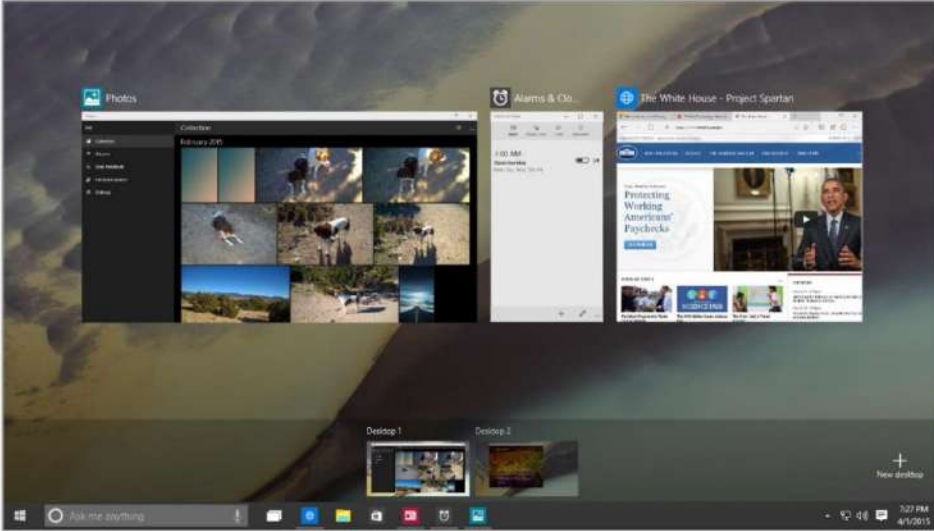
Photos

Collection

February 2015

Alarms & Clo...

7:00 AM

The White House - Project Spartan

Protecting Working Americans' Paychecks

Desktop 1

Desktop 2

New desktop

Ask me anything

7:27 PM
4/1/2015